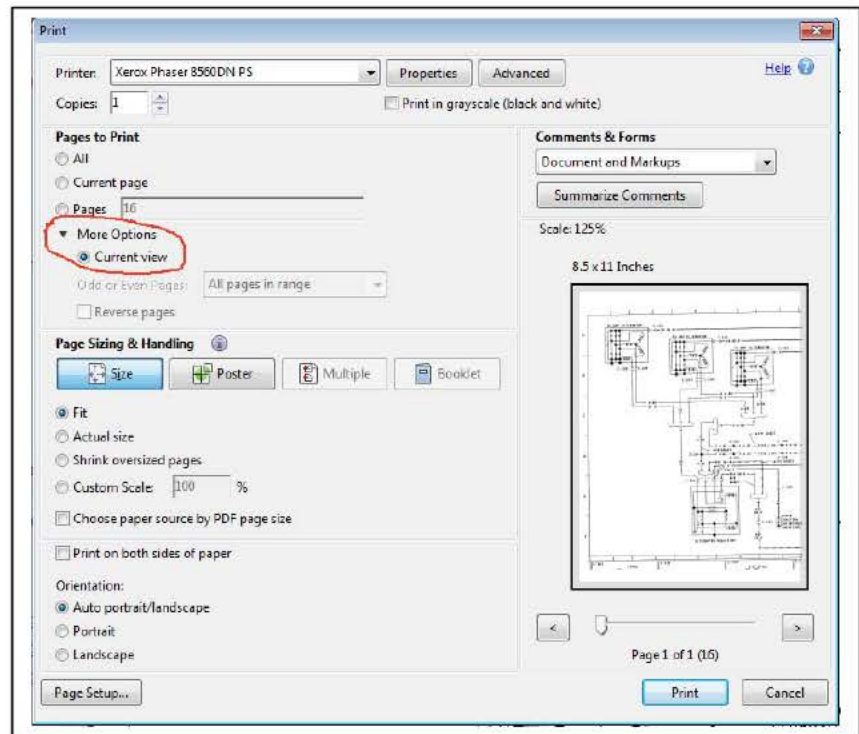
Print

Printer: Xerox Phaser 8560DN PS
Properties
Advanced
Help
Copies: 1
Print in grayscale (black and white)

Pages to Print
All
Current page
Pages 16
More Options
Current view
Odd or Even Pages: All pages in range
Reverse pages

Comments & Forms
Document and Markups
Summarize Comments
Scale: 125%
8.5 x 11 Inches

Page Sizing & Handling
Size
Poster
Multiple
Booklet
Fit
Actual size
Shrink oversized pages
Custom Scale: 100 %
Choose paper source by PDF page size

Print on both sides of paper
Orientation:
Auto portrait/landscape
Portrait
Landscape

<
>
Page 1 of 1 (16)

Page Setup...
Print
Cancel